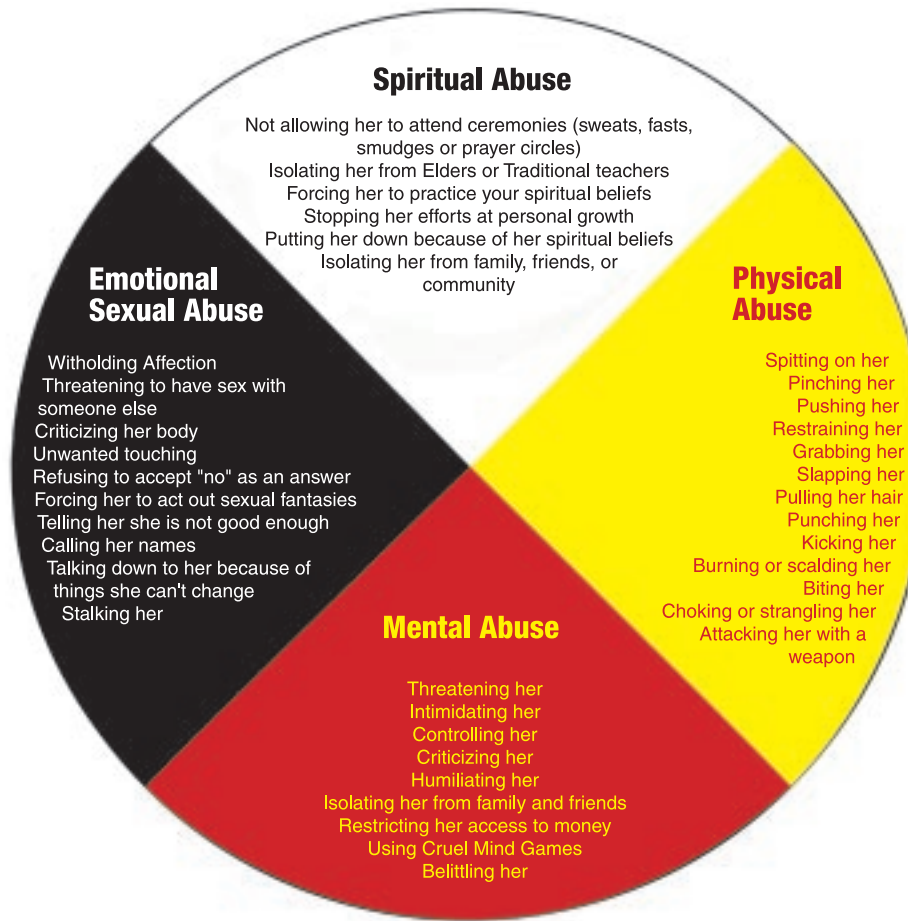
Spiritual Abuse

Not allowing her to attend ceremonies (sweats, fasts, smudges or prayer circles)
Isolating her from Elders or Traditional teachers
Forcing her to practice your spiritual beliefs
Stopping her efforts at personal growth
Putting her down because of her spiritual beliefs
Isolating her from family, friends, or community

Emotional Sexual Abuse

Witholding Affection
Threatening to have sex with someone else
Criticizing her body
Unwanted touching
Refusing to accept "no" as an answer
Forcing her to act out sexual fantasies
Telling her she is not good enough
Calling her names
Talking down to her because of things she can't change
Stalking her

Physical Abuse

Spitting on her
Pinching her
Pushing her
Restraining her
Grabbing her
Slapping her
Pulling her hair
Punching her
Kicking her
Burning or scalding her
Biting her
Choking or strangling her
Attacking her with a weapon

Mental Abuse

Threatening her
Intimidating her
Controlling her
Criticizing her
Humiliating her
Isolating her from family and friends
Restricting her access to money
Using Cruel Mind Games
Belittling her